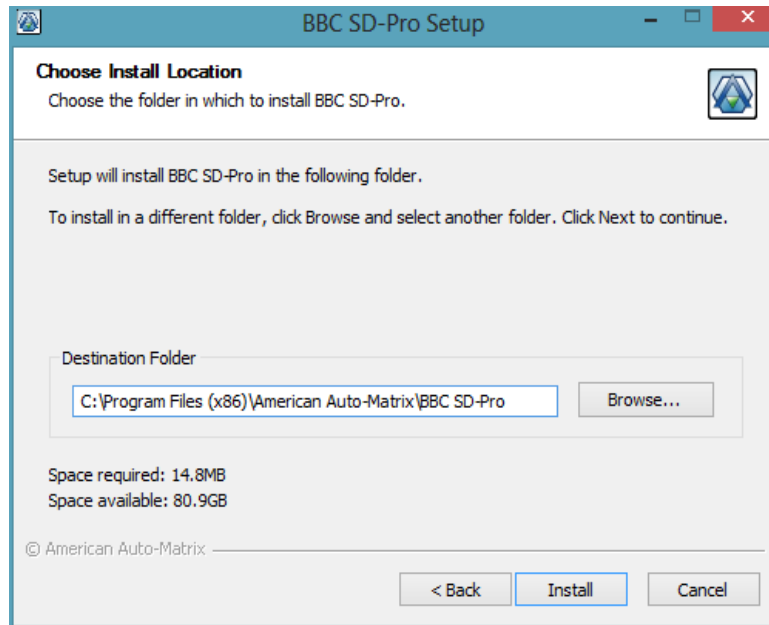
BBC SD-Pro Setup

Choose Install Location
Choose the folder in which to install BBC SD-Pro.

Setup will install BBC SD-Pro in the following folder.

To install in a different folder, click Browse and select another folder. Click Next to continue.

Destination Folder

C:\Program Files (x86)\American Auto-Matrix\BBC SD-Pro

Browse...

Space required: 14.8MB
Space available: 80.9GB

© American Auto-Matrix

< Back
Install
Cancel